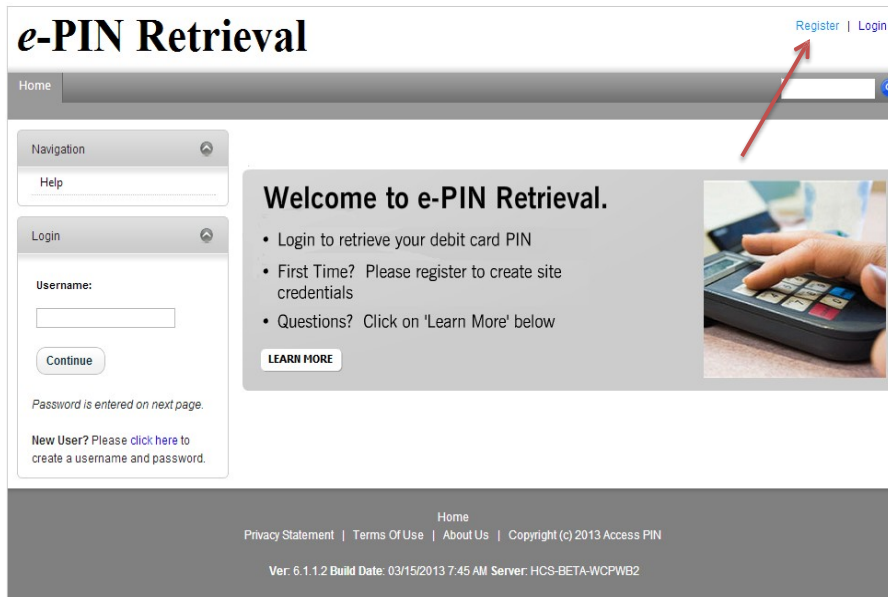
*e*-PIN Retrieval

Register | Login

Home

Navigation

Help

Login

Username:

Continue

Password is entered on next page.

New User? Please click here to create a username and password.

Welcome to e-PIN Retrieval.

• Login to retrieve your debit card PIN

• First Time? Please register to create site credentials

• Questions? Click on 'Learn More' below

LEARN MORE

Home

Privacy Statement | Terms Of Use | About Us | Copyright (c) 2013 Access PIN

Ver: 6.1.1.2 Build Date: 03/15/2013 7:45 AM Server: HCS-BETA-WCPWB2